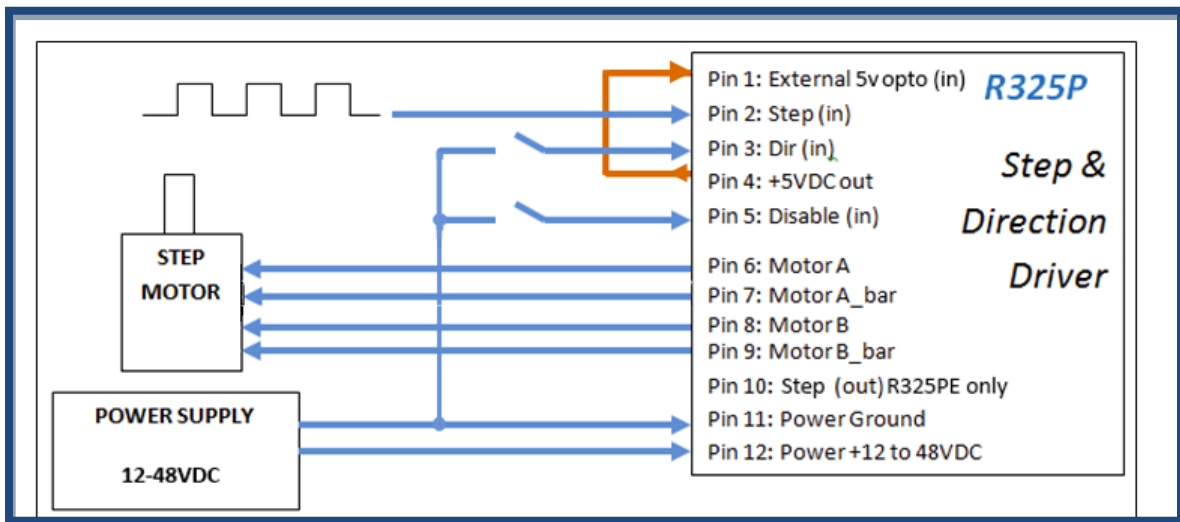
Pin 1: External 5v opto (in)
Pin 2: Step (in)
Pin 3: Dir (in)
Pin 4: +5VDC out
Pin 5: Disable (in)
Pin 6: Motor A
Pin 7: Motor A_bar
Pin 8: Motor B
Pin 9: Motor B_bar
Pin 10: Step (out) R325PE only
Pin 11: Power Ground
Pin 12: Power +12 to 48VDC

R325P

Step & Direction Driver

STEP MOTOR

POWER SUPPLY

12-48VDC